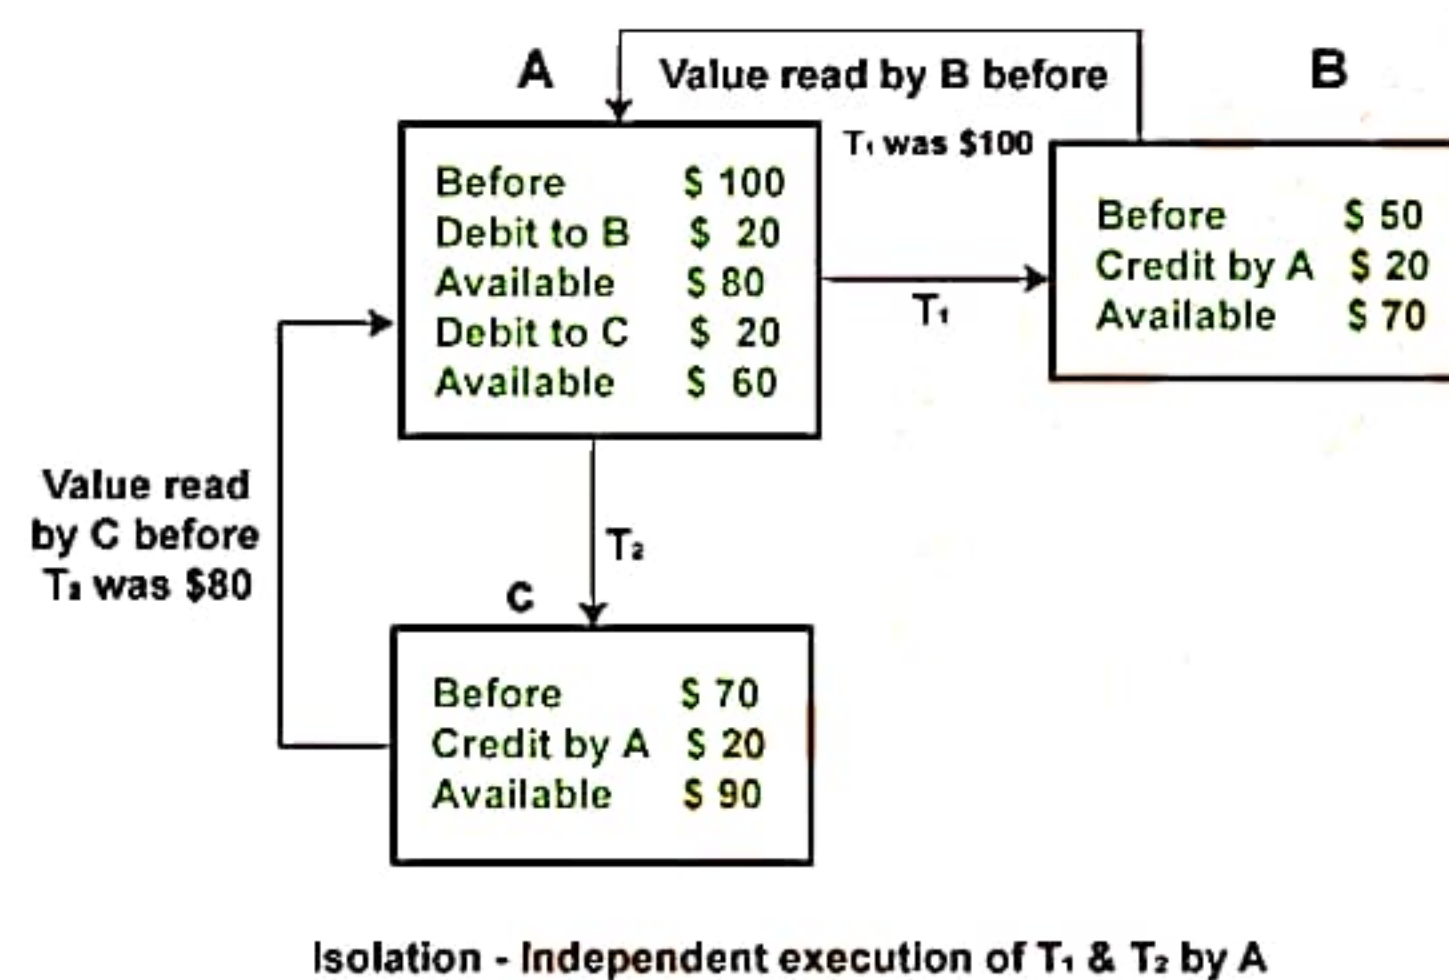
A

Value read by B before $T_1$ was \$100

B

| Before | \$ 100 |
|---|---|
| Debit to B | \$ 20 |
| Available | \$ 80 |
| Debit to C | \$ 20 |
| Available | \$ 60 |

$T_1$

| Before | \$ 50 |
|---|---|
| Credit by A | \$ 20 |
| Available | \$ 70 |

Value read by C before $T_2$ was \$80

$T_2$

C

| Before | \$ 70 |
|---|---|
| Credit by A | \$ 20 |
| Available | \$ 90 |

Isolation - Independent execution of $T_1$ & $T_2$ by A